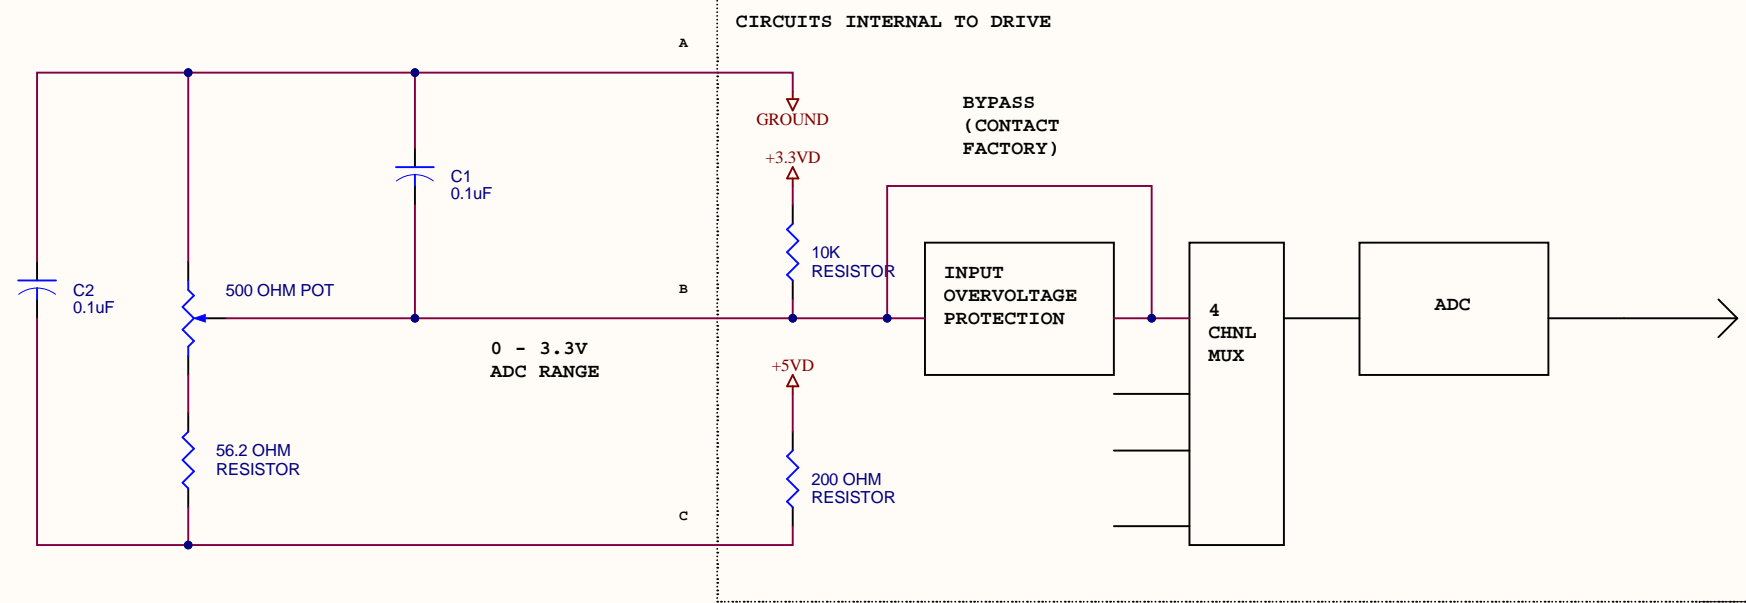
CIRCUITS INTERNAL TO DRIVE

A

GROUND

BYPASS (CONTACT FACTORY)

+3.3VD

C1
0.1uF

10K
RESISTOR

INPUT OVERVOLTAGE PROTECTION

C2
0.1uF

500 OHM POT

B

4
CHNL
MUX

ADC

0 - 3.3V
ADC RANGE

+5VD

56.2 OHM
RESISTOR

200 OHM
RESISTOR

C